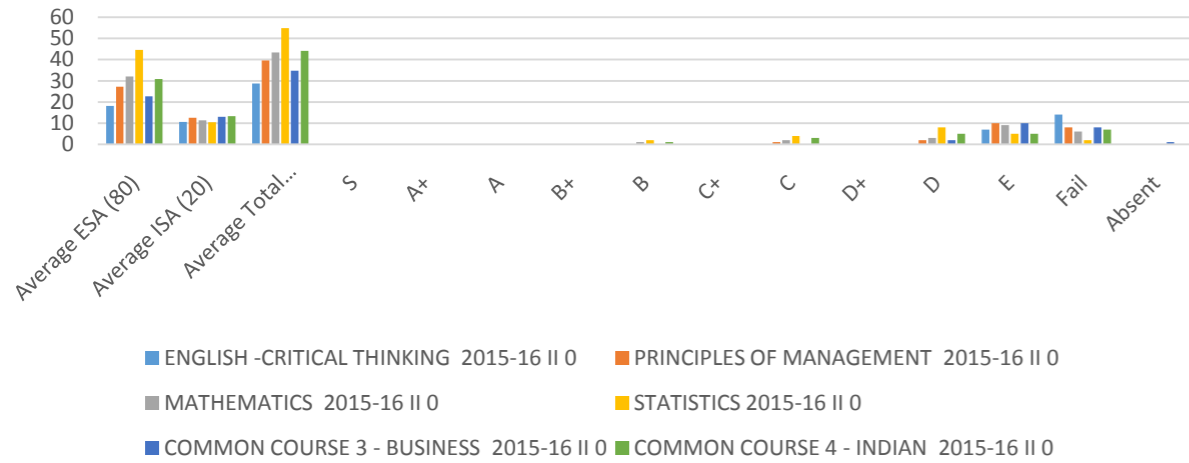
60
50
40
30
20
10
0

Average ESA (80)
Average ISA (20)
Average Total...
S
A+
A
B+
B
C+
C
D+
D
E
Fail
Absent

ENGLISH -CRITICAL THINKING 2015-16 II 0
PRINCIPLES OF MANAGEMENT 2015-16 II 0
MATHEMATICS 2015-16 II 0
STATISTICS 2015-16 II 0
COMMON COURSE 3 - BUSINESS 2015-16 II 0
COMMON COURSE 4 - INDIAN 2015-16 II 0